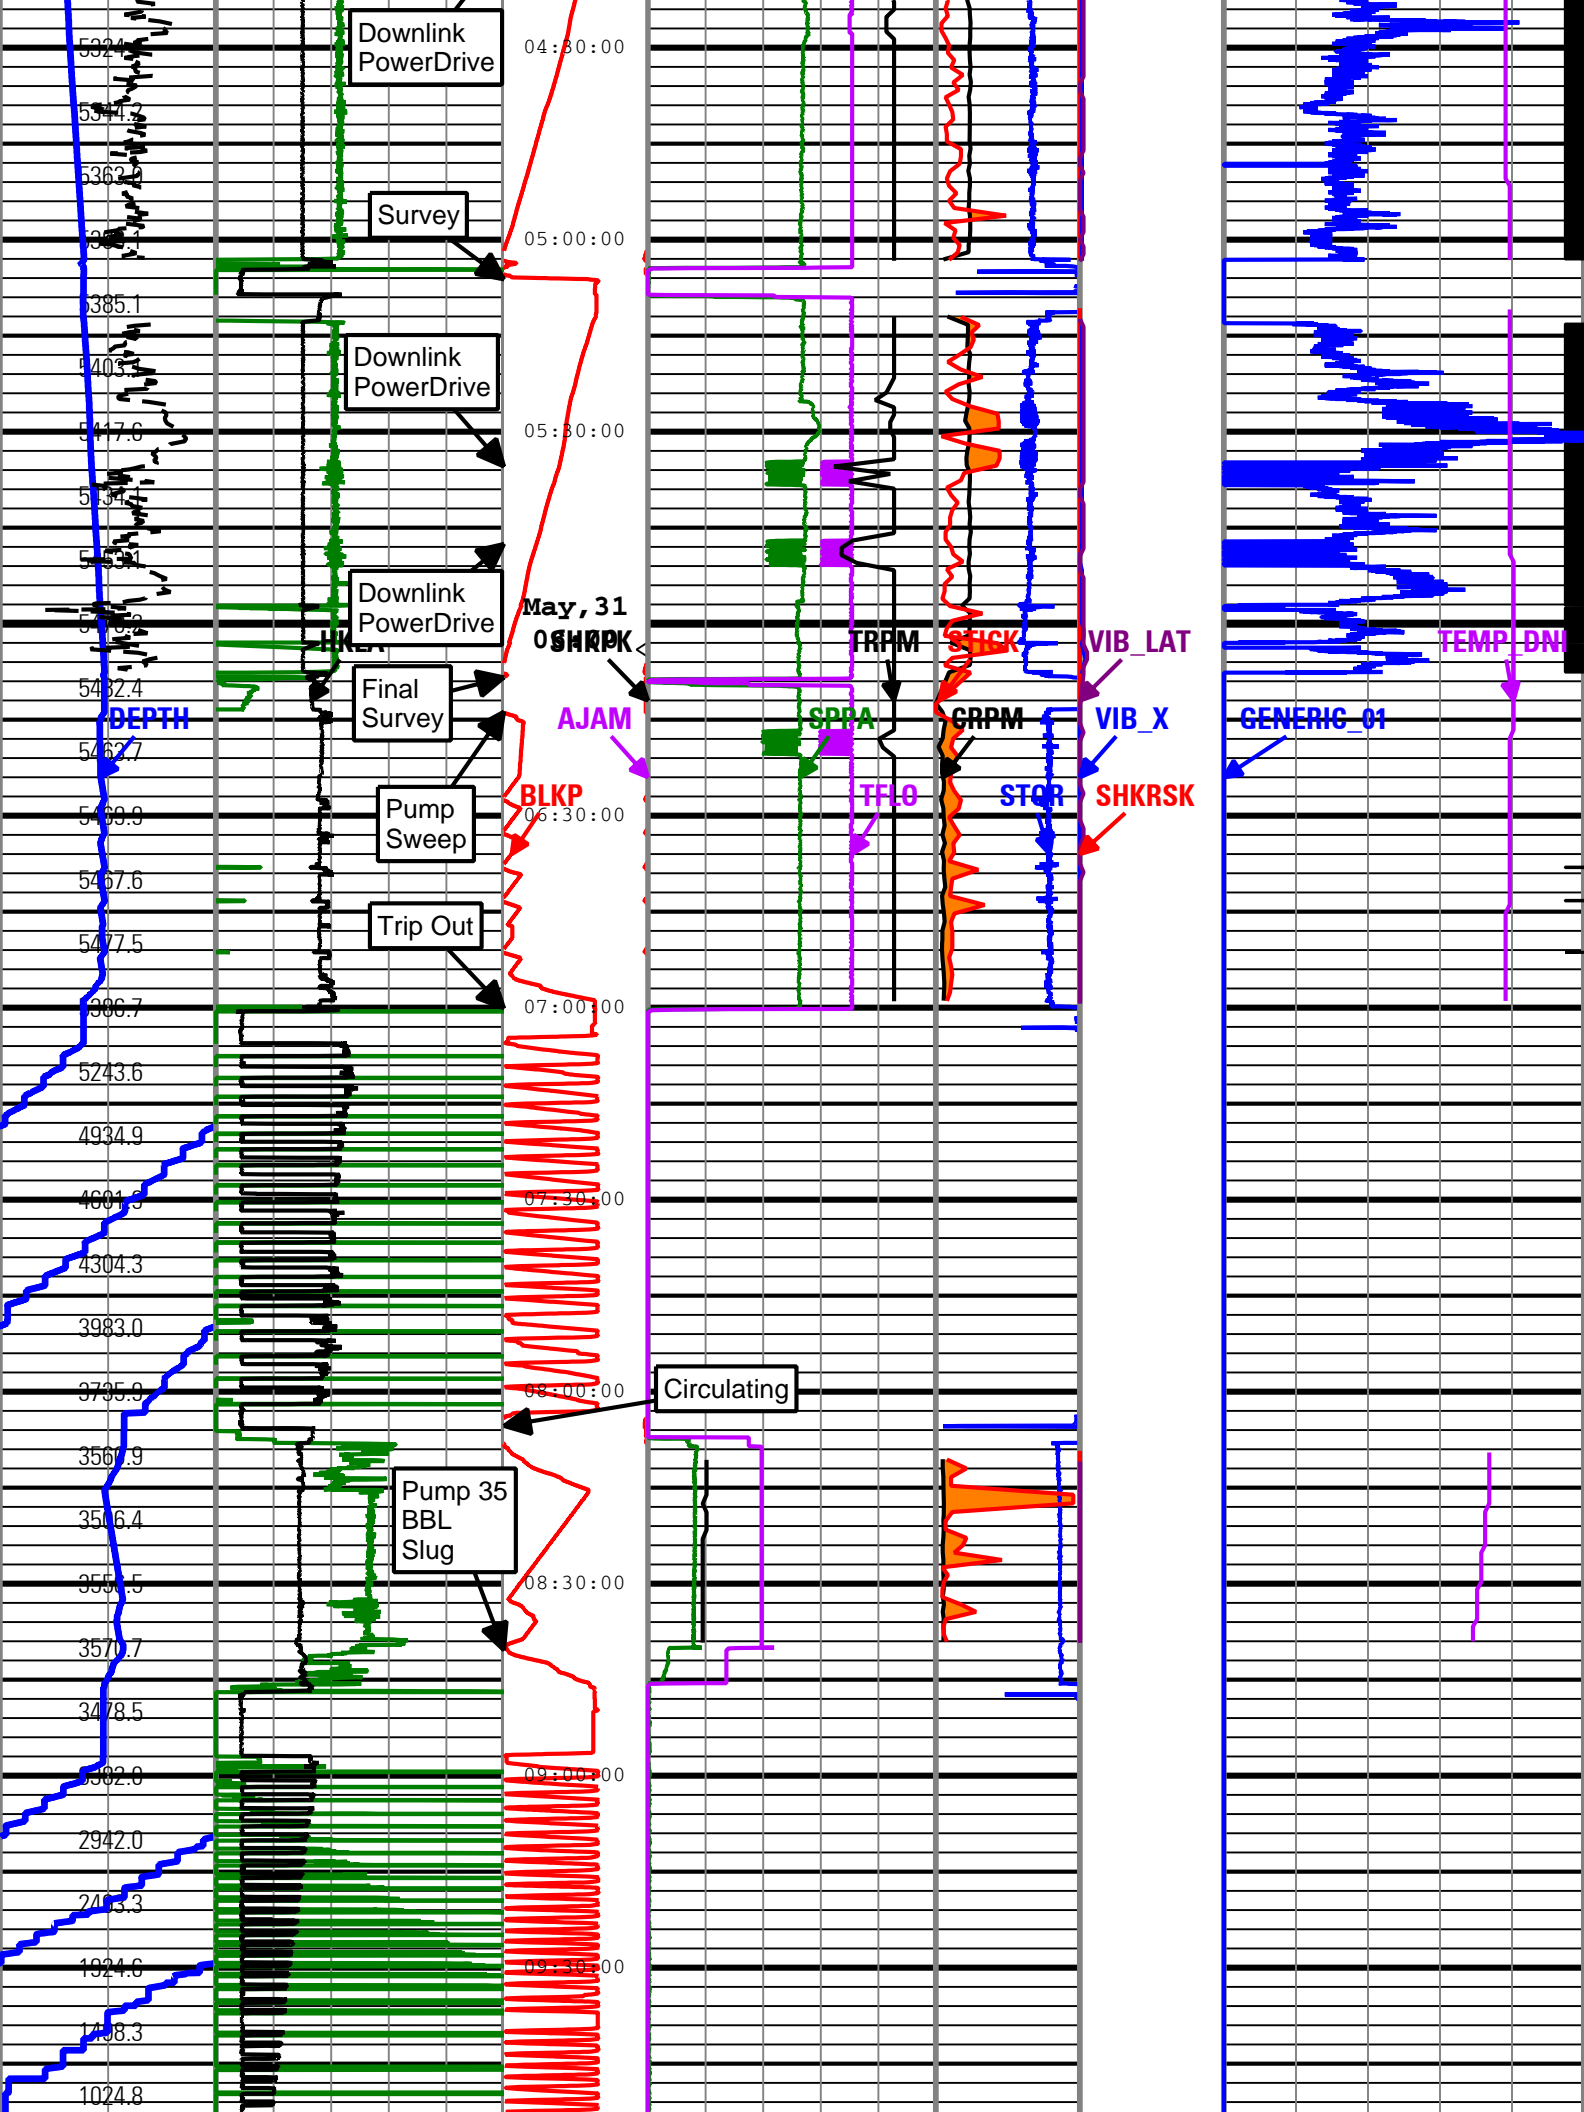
5324.5
5344.2
5363.0
5383.1
5385.1
5403.3
5417.6
5434.4
5453.1
5466.2
5482.4
5462.7
5469.9
5467.6
5477.5
5386.7
5243.6
4934.9
4601.3
4304.3
3983.0
3735.9
3560.9
3506.4
3554.5
3570.7
3478.5
3382.0
2942.0
2403.3
1924.6
1408.3
1024.8

DEPTH

Downlink PowerDrive

Survey

Downlink PowerDrive

Downlink PowerDrive

HKLA

Final Survey

Pump Sweep

Trip Out

Pump 35 BBL Slug

Circulating

04:30:00
05:00:00
05:30:00
May,31
06:30:00
07:00:00
07:30:00
08:00:00
08:30:00
09:00:00
09:30:00

SHKPK

BLKP

AJAM

SPPA

TFLO

TRPM

STICK

CRPM

STOR

VIB_LAT

VIB_X

SHKRSK

GENERIC_01

TEMP_DNI